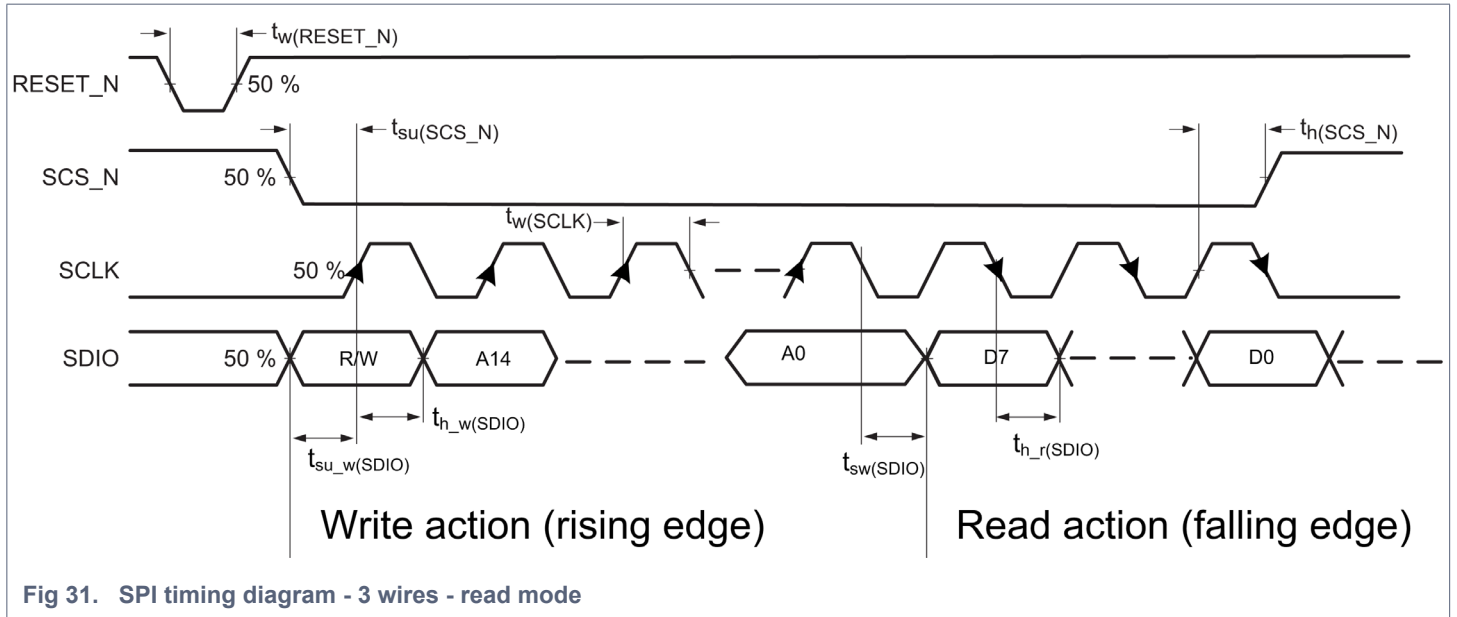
$t_{w(RESET\_N)}$

RESET_N

50 %

$t_{su(SCS\_N)}$

$t_{h(SCS\_N)}$

SCS_N

50 %

$t_{w(SCLK)}$

SCLK

50 %

SDIO

50 %

R/W

A14

A0

D7

D0

$t_{h\_w(SDIO)}$

$t_{su\_w(SDIO)}$

$t_{sw(SDIO)}$

$t_{h\_r(SDIO)}$

Write action (rising edge)

Read action (falling edge)

Fig 31. SPI timing diagram - 3 wires - read mode